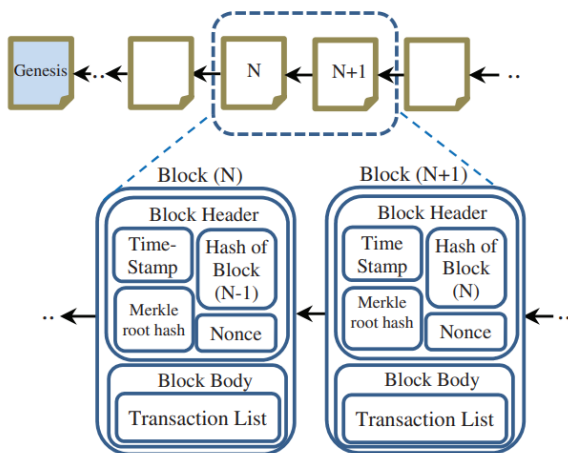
Genesis

N

N+1

Block (N)

Block Header

Time-Stamp

Hash of Block (N-1)

Merkle root hash

Nonce

Block Body

Transaction List

Block (N+1)

Block Header

Time Stamp

Hash of Block (N)

Merkle root hash

Nonce

Block Body

Transaction List